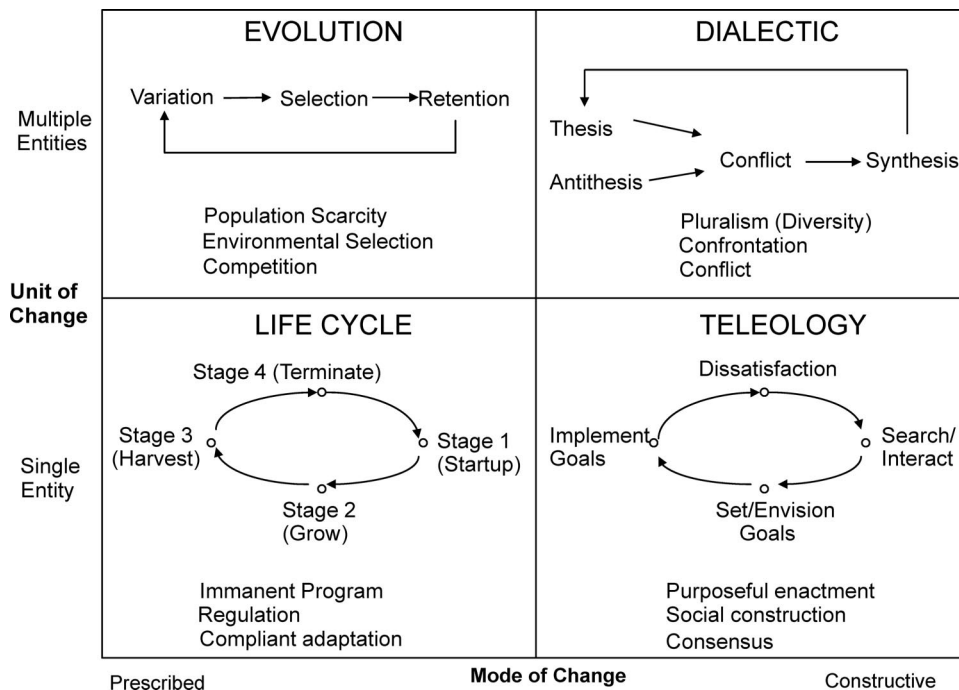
Multiple Entities

EVOLUTION

Variation → Selection → Retention

Population Scarcity
Environmental Selection
Competition

DIALECTIC

Thesis
Antithesis
Conflict → Synthesis

Pluralism (Diversity)
Confrontation
Conflict

Unit of Change

Single Entity

LIFE CYCLE

Stage 4 (Terminate)
Stage 3 (Harvest)
Stage 1 (Startup)
Stage 2 (Grow)

Immanent Program
Regulation
Compliant adaptation

TELEOLOGY

Dissatisfaction
Implement Goals
Search/ Interact
Set/Envision Goals

Purposeful enactment
Social construction
Consensus

Prescribed

Mode of Change

Constructive